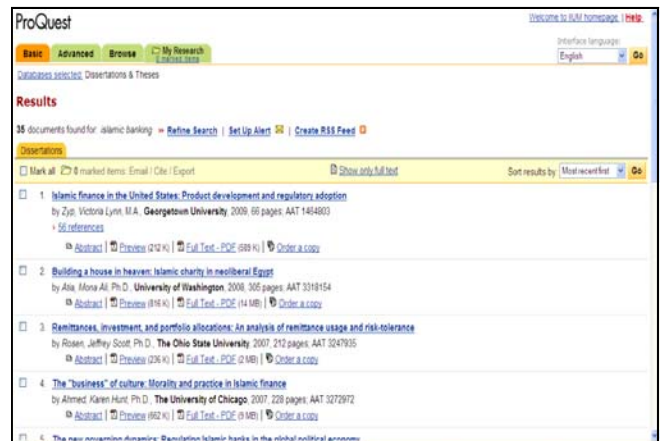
ProQuest

Welcome to IIUM homepage | Help

Basic Advanced Browse My Research 0 marked items

Interface language: English Go

Databases selected: Dissertations & Theses

Results

35 documents found for: islamic banking » Refine Search | Set Up Alert | Create RSS Feed

Dissertations

Mark all 0 marked items: Email / Cite / Export

Show only full text

Sort results by: Most recent first Go

1. Islamic finance in the United States: Product development and regulatory adoption
by Zyp, Victoria Lynn, M.A., Georgetown University, 2009, 66 pages; AAT 1464803
» 56 references
Abstract | Preview (212 K) | Full Text - PDF (689 K) | Order a copy

2. Building a house in heaven: Islamic charity in neoliberal Egypt
by Atia, Mona Ali, Ph.D., University of Washington, 2008, 305 pages; AAT 3318154
Abstract | Preview (816 K) | Full Text - PDF (14 MB) | Order a copy

3. Remittances, investment, and portfolio allocations: An analysis of remittance usage and risk-tolerance
by Rosen, Jeffrey Scott, Ph.D., The Ohio State University, 2007, 212 pages; AAT 3247935
Abstract | Preview (236 K) | Full Text - PDF (2 MB) | Order a copy

4. The "business" of culture: Morality and practice in Islamic finance
by Ahmed, Karen Hunt, Ph.D., The University of Chicago, 2007, 228 pages; AAT 3272972
Abstract | Preview (662 K) | Full Text - PDF (9 MB) | Order a copy

5. The new governing dynamics: Regulating Islamic banks in the global political economy